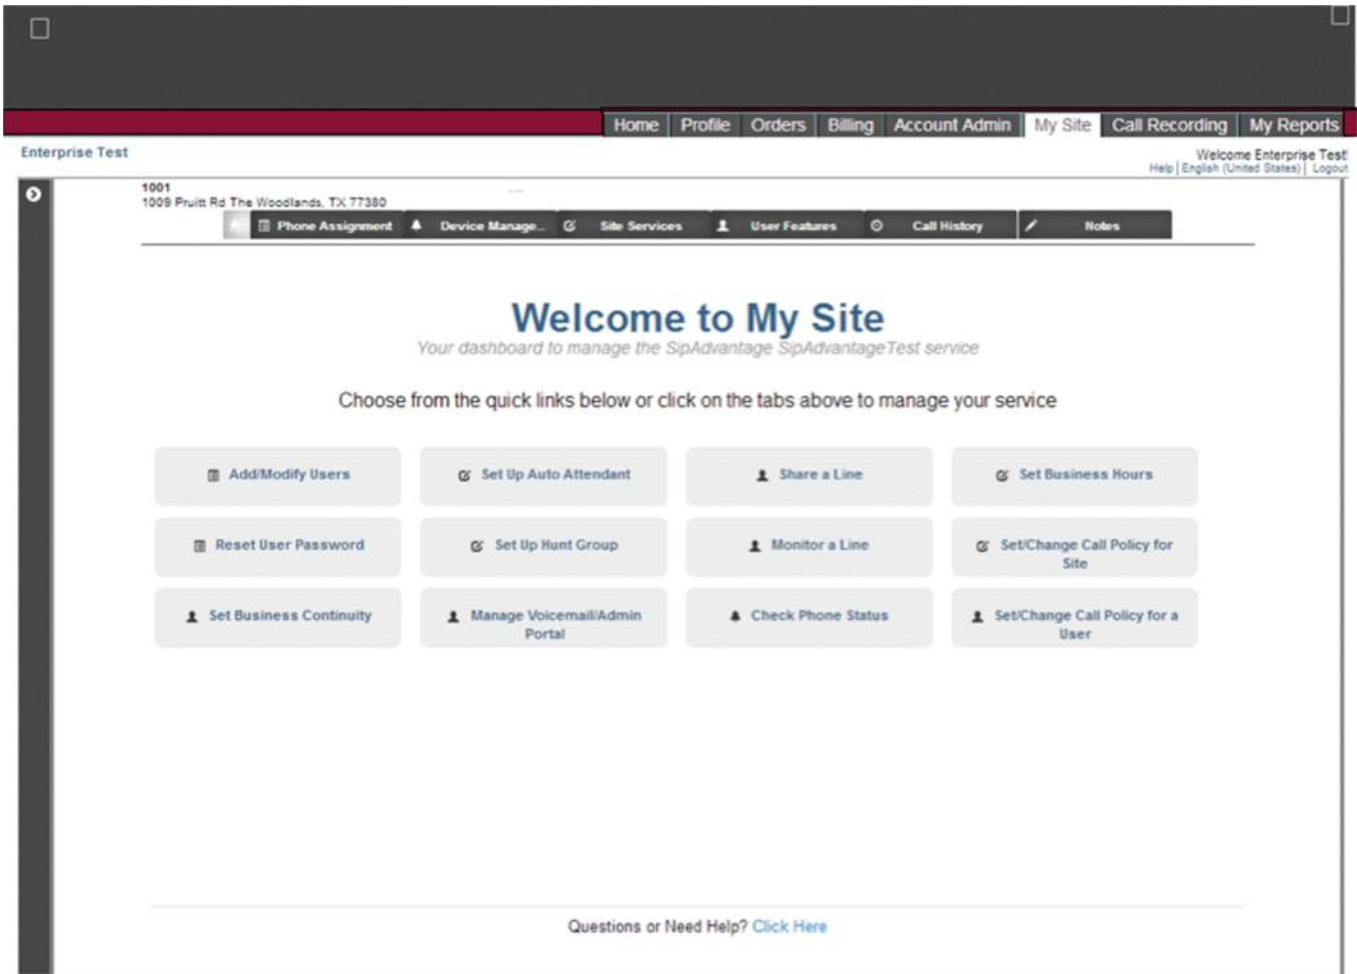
Home | Profile | Orders | Billing | Account Admin | My Site | Call Recording | My Reports

Enterprise Test

Welcome Enterprise Test
Help | English (United States) | Logout

1001
1009 Pruitt Rd The Woodlands, TX 77380

Phone Assignment | Device Manage... | Site Services | User Features | Call History | Notes

Welcome to My Site

Your dashboard to manage the SipAdvantage SipAdvantageTest service

Choose from the quick links below or click on the tabs above to manage your service

| Add/Modify Users | Set Up Auto Attendant | Share a Line | Set Business Hours |
|---|---|---|---|
| Reset User Password | Set Up Hunt Group | Monitor a Line | Set/Change Call Policy for Site |
| Set Business Continuity | Manage Voicemail/Admin Portal | Check Phone Status | Set/Change Call Policy for a User |

Questions or Need Help? Click Here